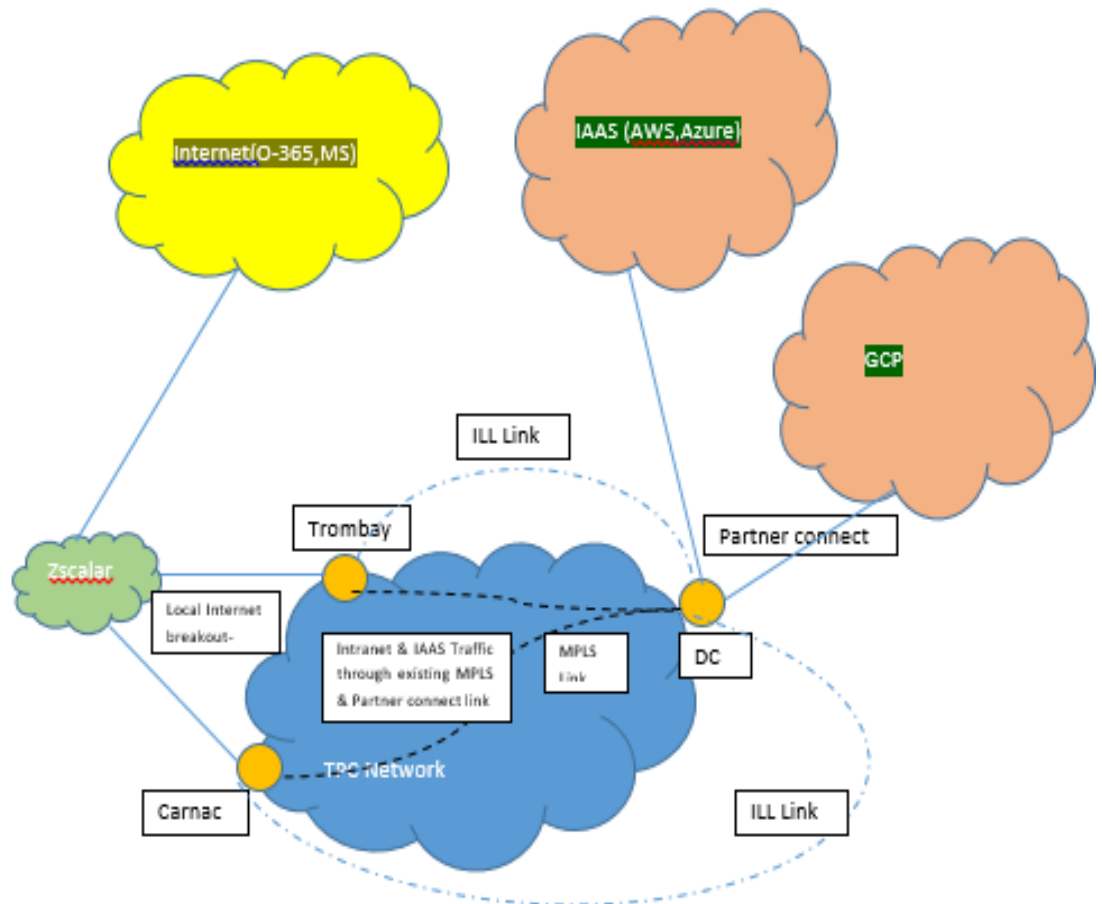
Internet(O-365,MS)

IAAS (AWS,Azure)

GCP

ILL Link

Trombay

Partner connect

Zscalar

Local Internet breakout-

Intranet & IAAS Traffic through existing MPLS & Partner connect link

MPLS Link

DC

TPC Network

Carnac

ILL Link